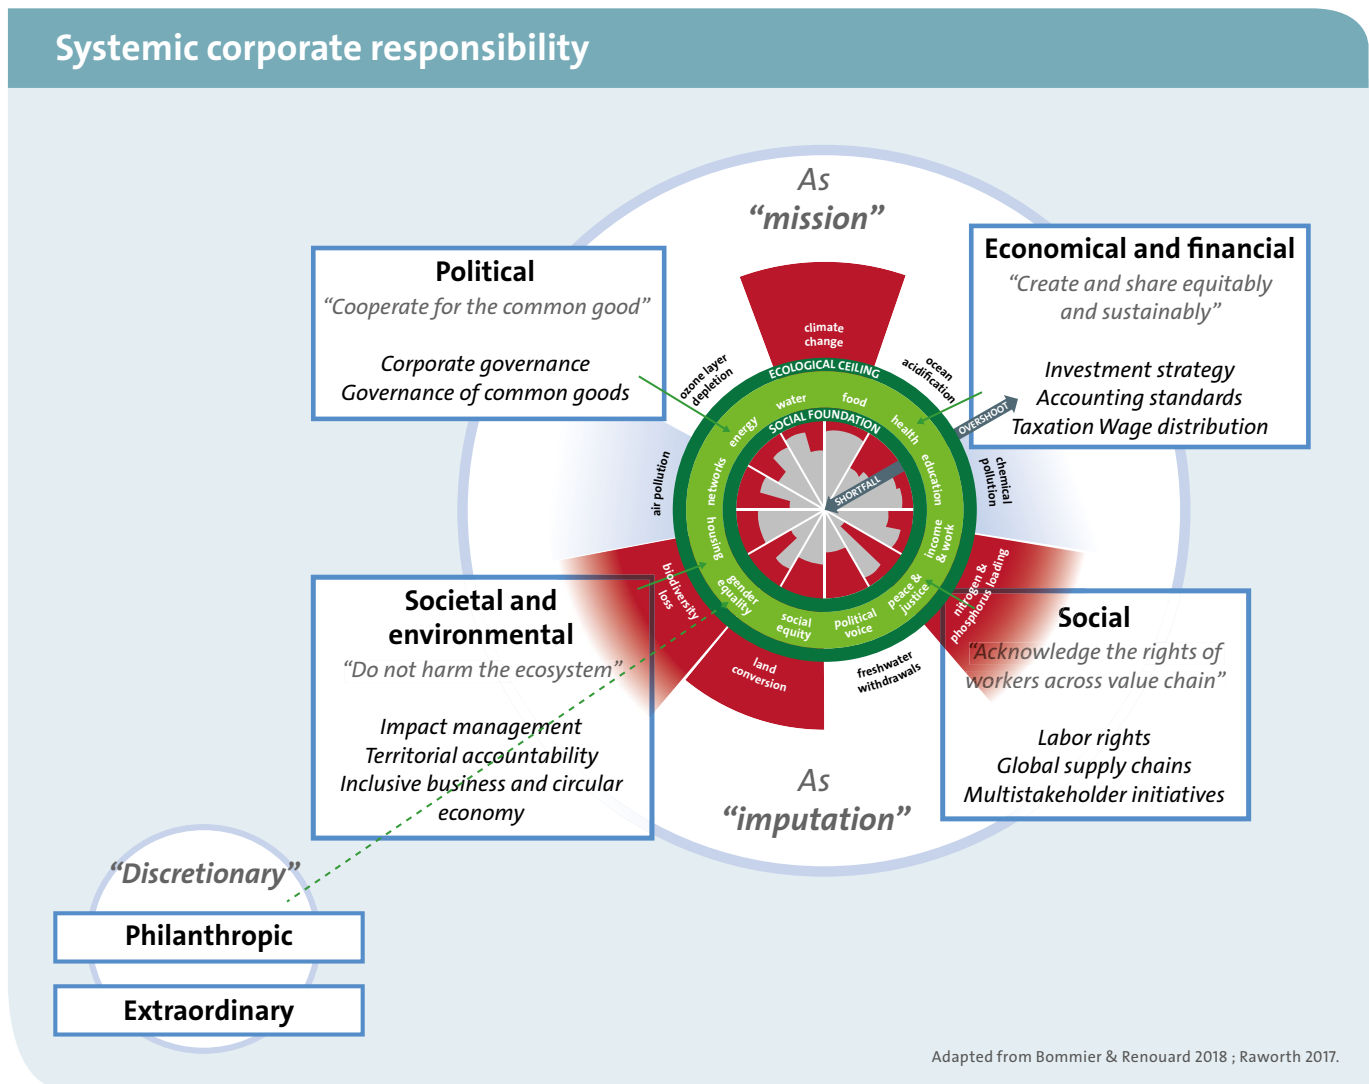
Systemic corporate responsibility

As
“mission”

Political
“Cooperate for the common good”

Corporate governance
Governance of common goods

Economical and financial
“Create and share equitably and sustainably”

Investment strategy
Accounting standards
Taxation Wage distribution

climate change
ECOLOGICAL CEILING
ozone layer depletion
ocean acidification
water
food
energy
SOCIAL FOUNDATION
health
OVERSHOOT
networks
education
air pollution
chemical pollution
SHORTFALL
housing
income & work
biodiversity loss
gender equality
peace & justice
nitrogen & phosphorus loading
social equity
political voice
land conversion
freshwater withdrawals

Societal and environmental
“Do not harm the ecosystem”

Impact management
Territorial accountability
Inclusive business and circular economy

Social
“Acknowledge the rights of workers across value chain”

Labor rights
Global supply chains
Multistakeholder initiatives

As
“imputation”

“Discretionary”
Philanthropic
Extraordinary

Adapted from Bommier & Renouard 2018 ; Raworth 2017.